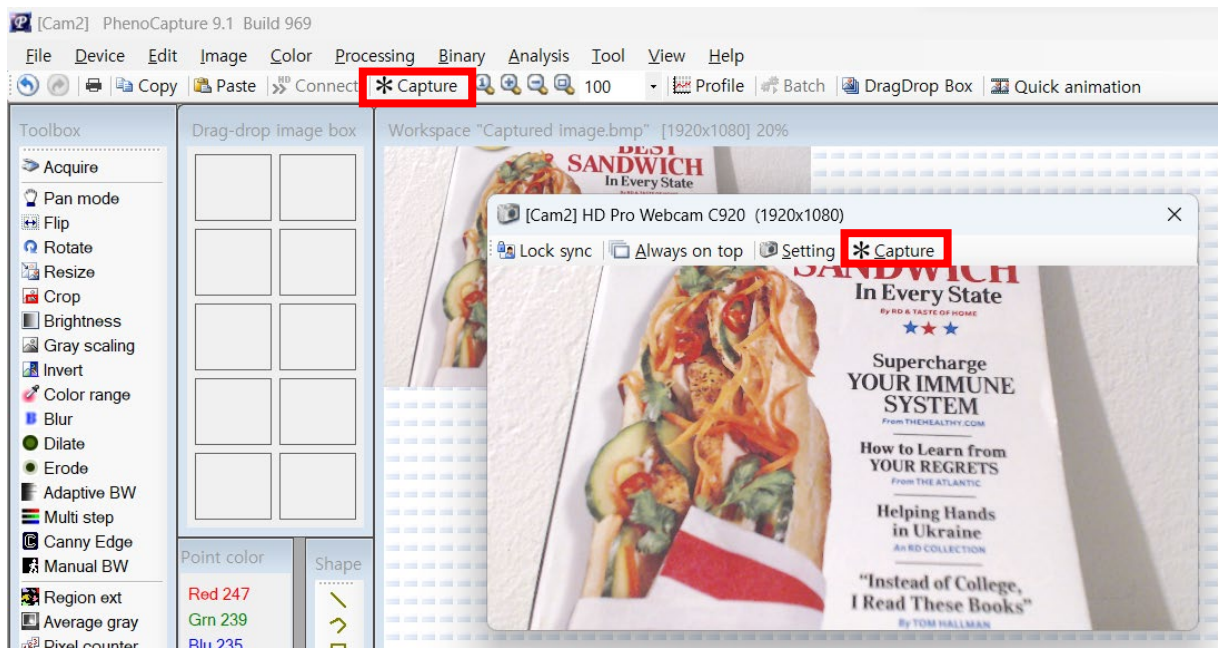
[Cam2] PhenoCapture 9.1 Build 969

File Device Edit Image Color Processing Binary Analysis Tool View Help

Copy Paste Connect Capture 100 Profile Batch DragDrop Box Quick animation

Toolbox
Acquire
Pan mode
Flip
Rotate
Resize
Crop
Brightness
Gray scaling
Invert
Color range
Blur
Dilate
Erode
Adaptive BW
Multi step
Canny Edge
Manual BW
Region ext
Average gray
Pixel counter

Drag-drop image box

Point color
Red 247
Grn 239
Blu 235

Shape

Workspace "Captured image.bmp" [1920x1080] 20%

BEST SANDWICH In Every State

[Cam2] HD Pro Webcam C920 (1920x1080)

Lock sync Always on top Setting Capture

SANDWICH
In Every State
By RD & TASTE OF HOME

Supercharge YOUR IMMUNE SYSTEM
From THEHEALTHY.COM

How to Learn from YOUR REGRETS
From THE ATLANTIC

Helping Hands in Ukraine
An RD COLLECTION

"Instead of College, I Read These Books"
By TOM HALLMAN